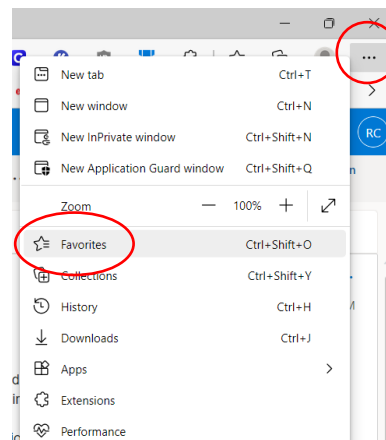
...

New tab Ctrl+T

New window Ctrl+N

New InPrivate window Ctrl+Shift+N

New Application Guard window Ctrl+Shift+Q

Zoom — 100% +

Favorites Ctrl+Shift+O

Collections Ctrl+Shift+Y

History Ctrl+H

Downloads Ctrl+J

Apps

Extensions

Performance

RC